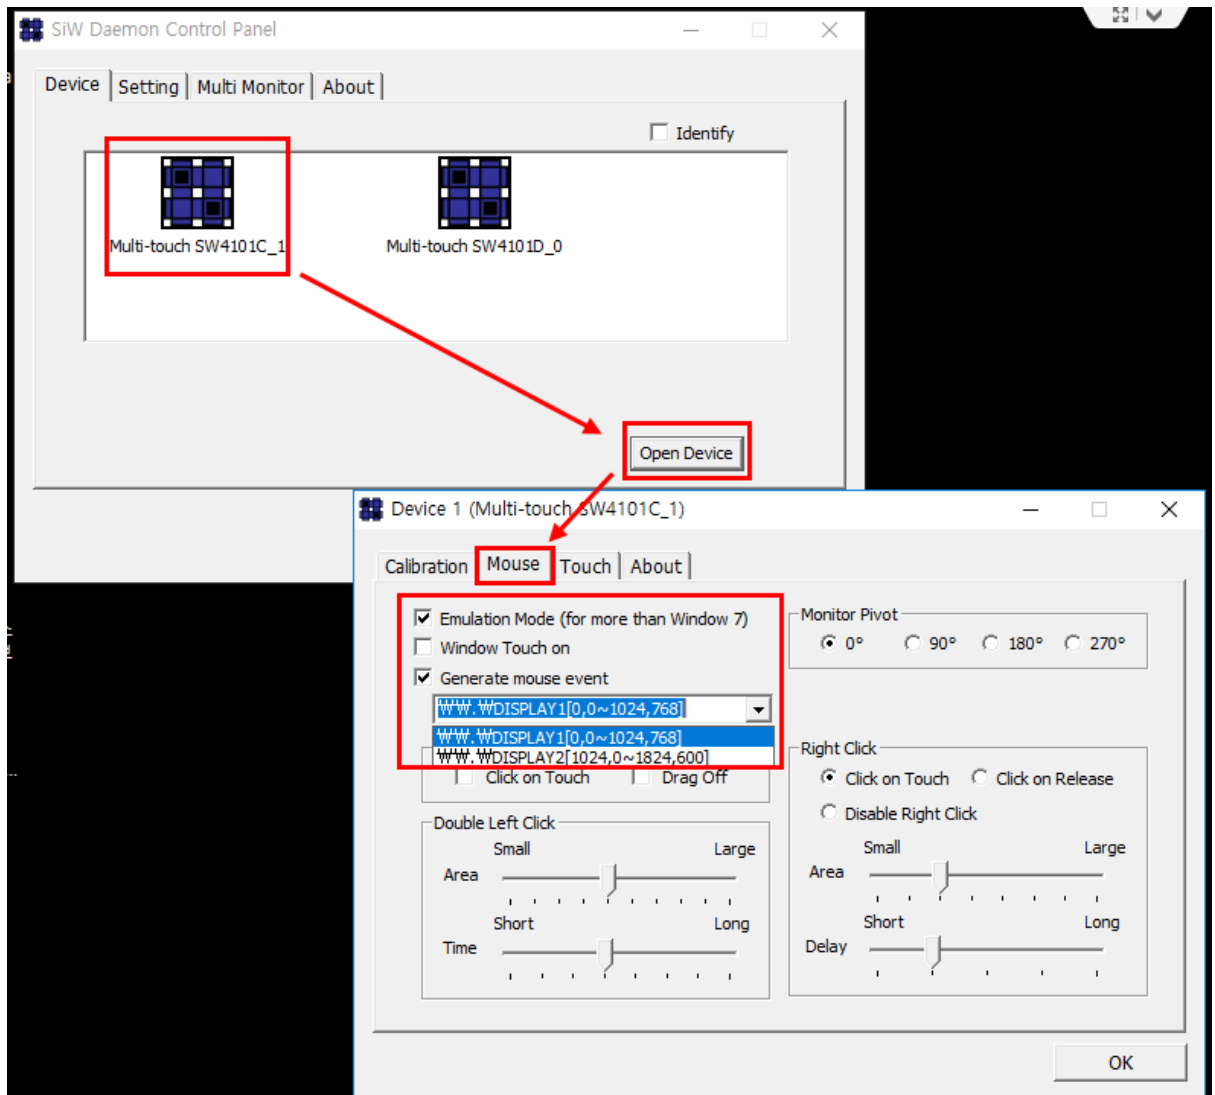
SiW Daemon Control Panel

Device | Setting | Multi Monitor | About

Identify

Multi-touch SW4101C_1

Multi-touch SW4101D_0

Open Device

Device 1 (Multi-touch SW4101C_1)

Calibration | Mouse | Touch | About

Emulation Mode (for more than Window 7)

Window Touch on

Generate mouse event

₩₩.₩DISPLAY1[0,0~1024,768]

₩₩.₩DISPLAY1[0,0~1024,768]

₩₩.₩DISPLAY2[1024,0~1824,600]

Click on Touch

Drag Off

Monitor Pivot

0°

90°

180°

270°

Right Click

Click on Touch

Click on Release

Disable Right Click

Double Left Click

Small

Large

Area

Short

Long

Time

Small

Large

Area

Short

Long

Delay

OK